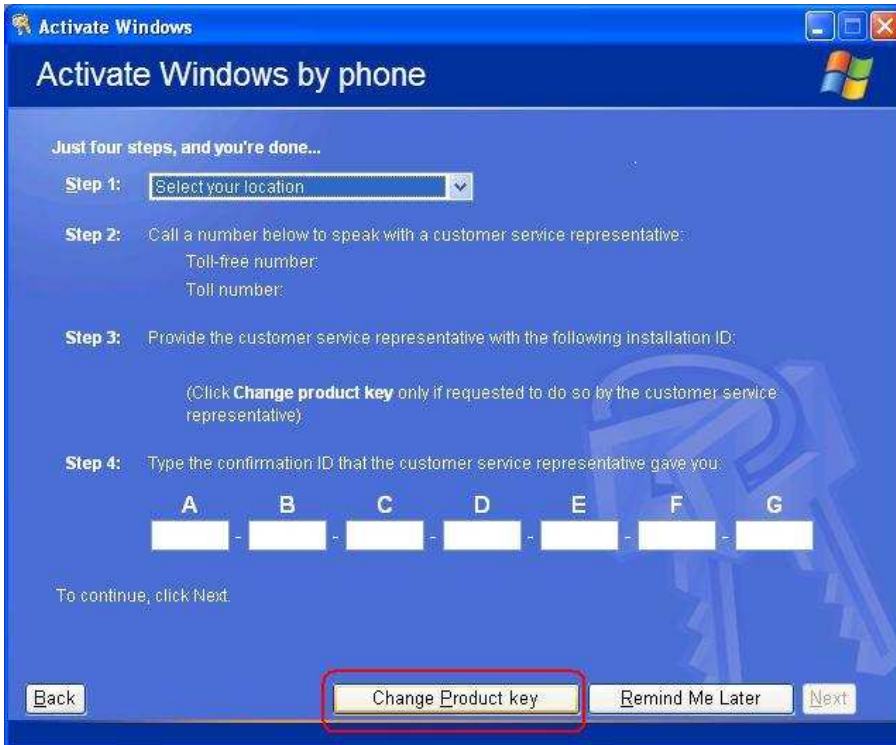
Activate Windows

Activate Windows by phone

Just four steps, and you're done...

Step 1: Select your location

Step 2: Call a number below to speak with a customer service representative:
Toll-free number:
Toll number:

Step 3: Provide the customer service representative with the following installation ID:

(Click **Change product key** only if requested to do so by the customer service representative)

Step 4: Type the confirmation ID that the customer service representative gave you:

A - B - C - D - E - F - G

To continue, click Next.

Back | Change Product key | Remind Me Later | Next